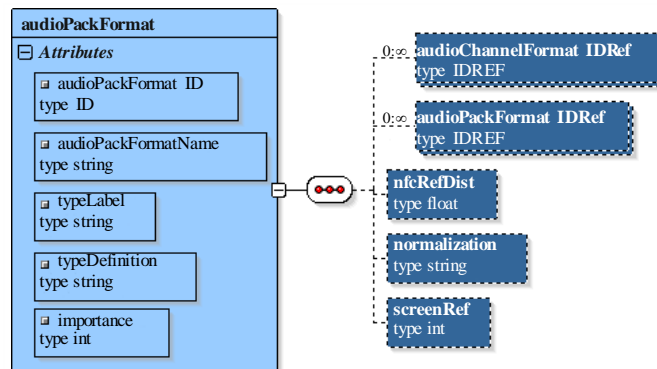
audioPackFormat

Attributes

audioPackFormat ID
type ID

audioPackFormatName
type string

typeLabel
type string

typeDefinition
type string

importance
type int

0:∞ audioChannelFormat IDRef
type IDREF

0:∞ audioPackFormat IDRef
type IDREF

nfcRefDist
type float

normalization
type string

screenRef
type int